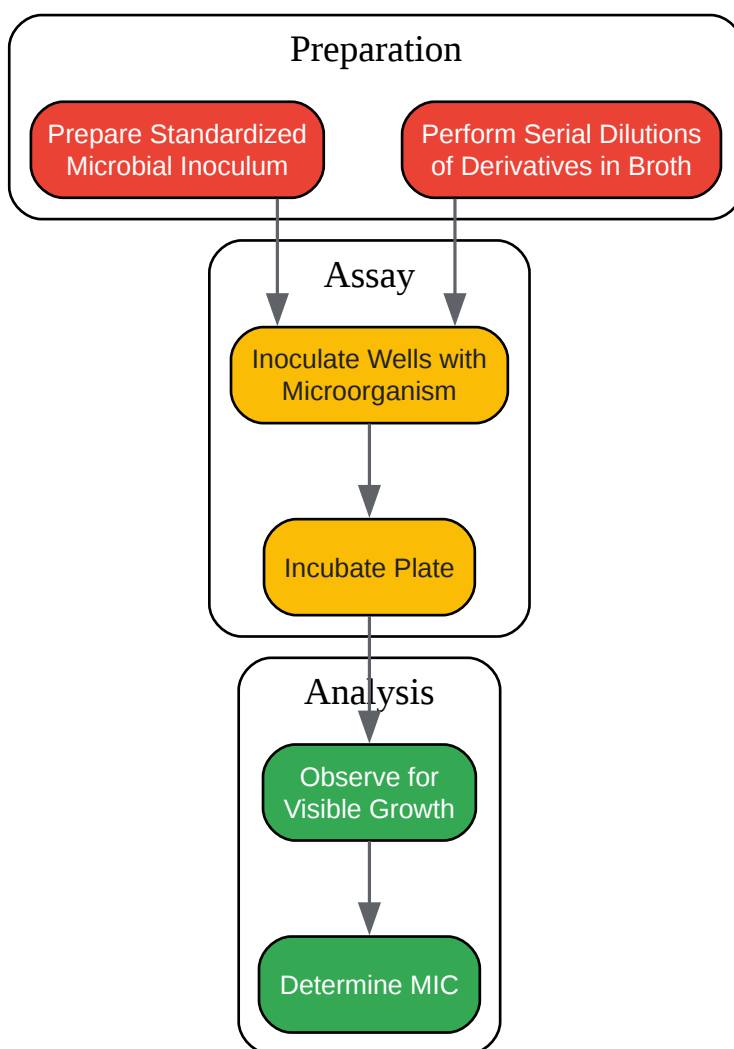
Preparation

Prepare Standardized Microbial Inoculum

Perform Serial Dilutions of Derivatives in Broth

Assay

Inoculate Wells with Microorganism

Incubate Plate

Analysis

Observe for Visible Growth

Determine MIC